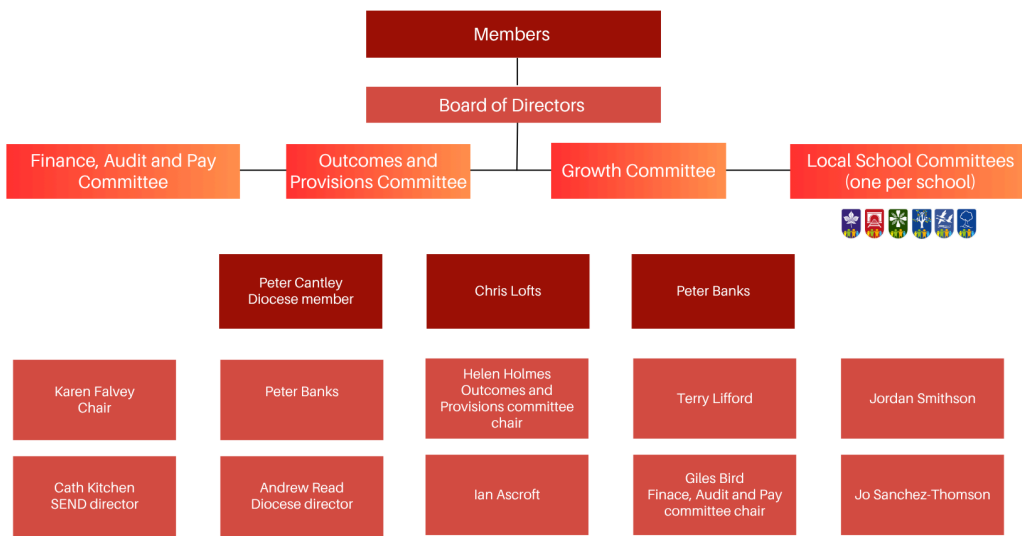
Members

Board of Directors

Finance, Audit and Pay Committee

Outcomes and Provisions Committee

Growth Committee

Local School Committees (one per school)

Peter Cantley
Diocese member

Chris Lofts

Peter Banks

Karen Falvey
Chair

Peter Banks

Helen Holmes
Outcomes and Provisions committee chair

Terry Lifford

Jordan Smithson

Cath Kitchen
SEND director

Andrew Read
Diocese director

Ian Ascroft

Giles Bird
Finace, Audit and Pay committee chair

Jo Sanchez-Thomson